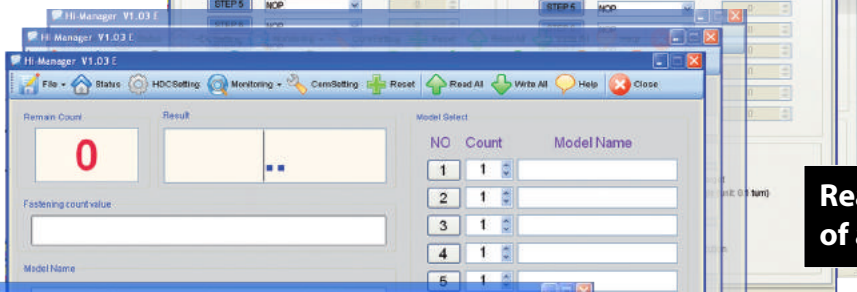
Hi-Manager V1.03 E
STEP 5
NOP
STEP 5
NOP
Hi-Manager V1.03 E
Hi-Manager V1.03 E
File
Status
HDCSetting
Monitoring
ComSetting
Reset
Read All
Write All
Help
Close
Remain Count
0
Result
Fastening count value
Model Name
Model Select
NO
Count
Model Name
1
1
2
1
3
1
4
1
5
1
Re
of
(unit: 0.1 turn)